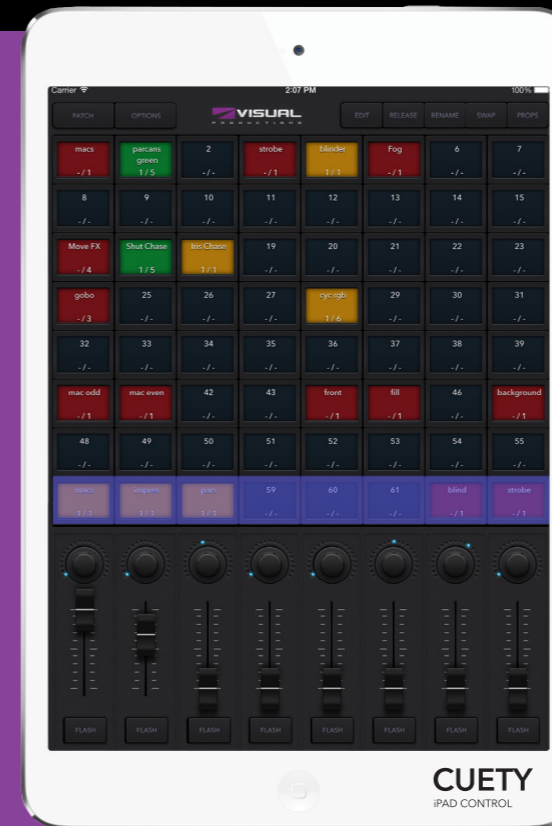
Carrier
2:07 PM
100%

PATCH OPTIONS VISUAL PRODUCTIONS EDIT RELEASE RENAME SWAP PROPS

| macs -/1 | parcans green 1/5 | 2 -/- | strobe -/1 | blinder 1/1 | Fog -/1 | 6 -/- | 7 -/- |
|---|---|---|---|---|---|---|---|
| 8 -/- | 9 -/- | 10 -/- | 11 -/- | 12 -/- | 13 -/- | 14 -/- | 15 -/- |
| Move FX -/4 | Shut Chase 1/5 | Iris Chase 1/1 | 19 -/- | 20 -/- | 21 -/- | 22 -/- | 23 -/- |
| gobo -/3 | 25 -/- | 26 -/- | 27 -/- | cyc rgb 1/6 | 29 -/- | 30 -/- | 31 -/- |
| 32 -/- | 33 -/- | 34 -/- | 35 -/- | 36 -/- | 37 -/- | 38 -/- | 39 -/- |
| mac odd -/1 | mac even -/1 | 42 -/- | 43 -/- | front -/1 | fill -/1 | 46 -/- | background -/1 |
| 48 -/- | 49 -/- | 50 -/- | 51 -/- | 52 -/- | 53 -/- | 54 -/- | 55 -/- |
| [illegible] 1/1 | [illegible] 1/1 | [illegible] 1/1 | 59 -/- | 60 -/- | 61 -/- | blind -/1 | strobe -/1 |

FLASH FLASH FLASH FLASH FLASH FLASH FLASH FLASH

CUETY
iPAD CONTROL